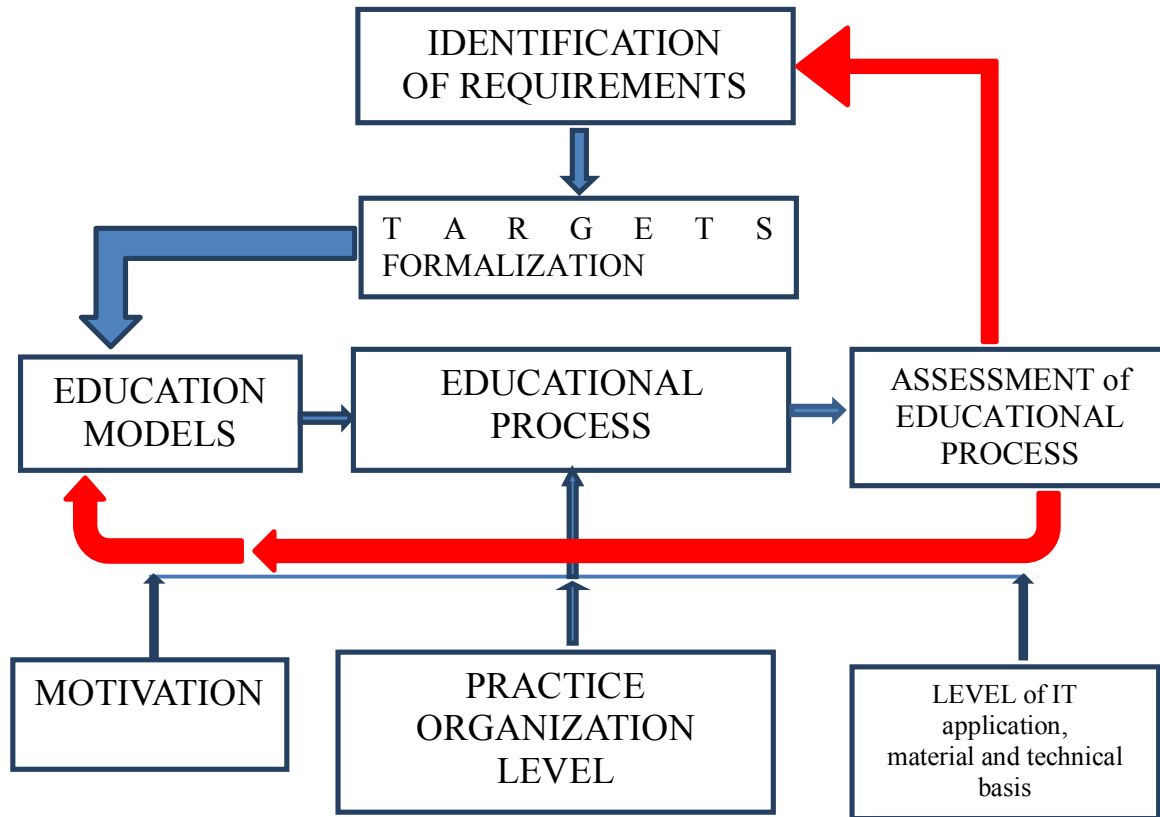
IDENTIFICATION OF REQUIREMENTS

TARGETS FORMALIZATION

EDUCATION MODELS

EDUCATIONAL PROCESS

ASSESSMENT of EDUCATIONAL PROCESS

MOTIVATION

PRACTICE ORGANIZATION LEVEL

LEVEL of IT application, material and technical basis